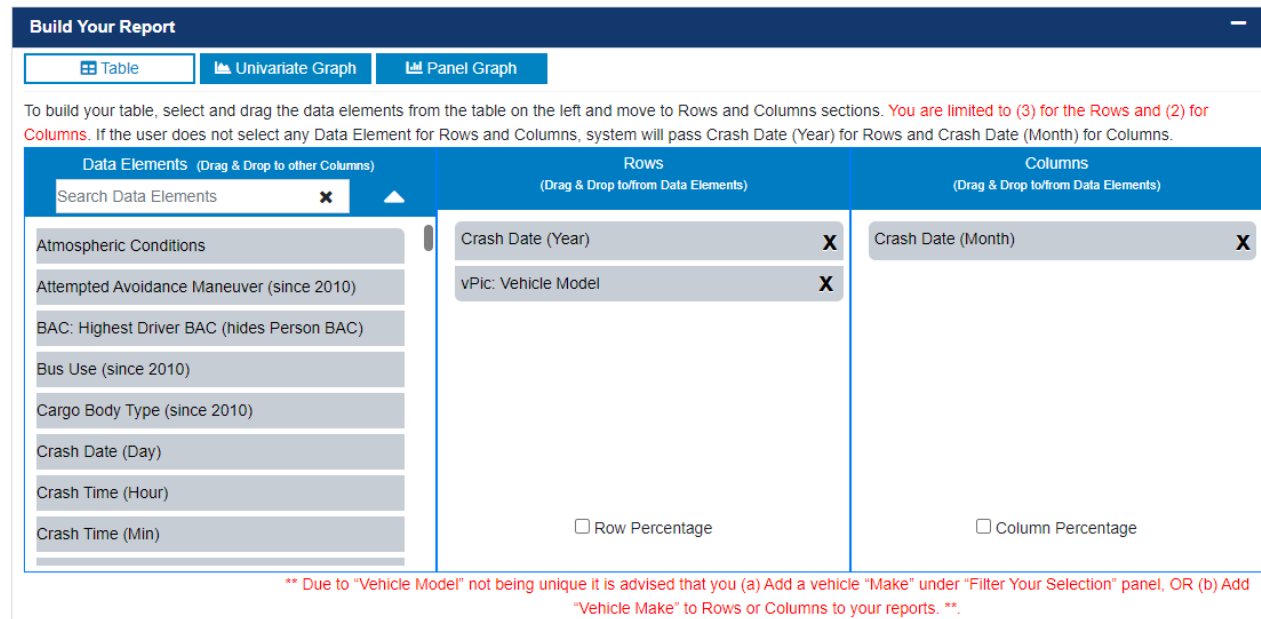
Build Your Report

Table | Univariate Graph | Panel Graph

To build your table, select and drag the data elements from the table on the left and move to Rows and Columns sections. You are limited to (3) for the Rows and (2) for Columns. If the user does not select any Data Element for Rows and Columns, system will pass Crash Date (Year) for Rows and Crash Date (Month) for Columns.

Data Elements (Drag & Drop to other Columns)

Search Data Elements

Atmospheric Conditions
Attempted Avoidance Maneuver (since 2010)
BAC: Highest Driver BAC (hides Person BAC)
Bus Use (since 2010)
Cargo Body Type (since 2010)
Crash Date (Day)
Crash Time (Hour)
Crash Time (Min)

Rows
(Drag & Drop to/from Data Elements)

Crash Date (Year) X
vPic: Vehicle Model X

Row Percentage

Columns
(Drag & Drop to/from Data Elements)

Crash Date (Month) X

Column Percentage

** Due to "Vehicle Model" not being unique it is advised that you (a) Add a vehicle "Make" under "Filter Your Selection" panel, OR (b) Add "Vehicle Make" to Rows or Columns to your reports. **.